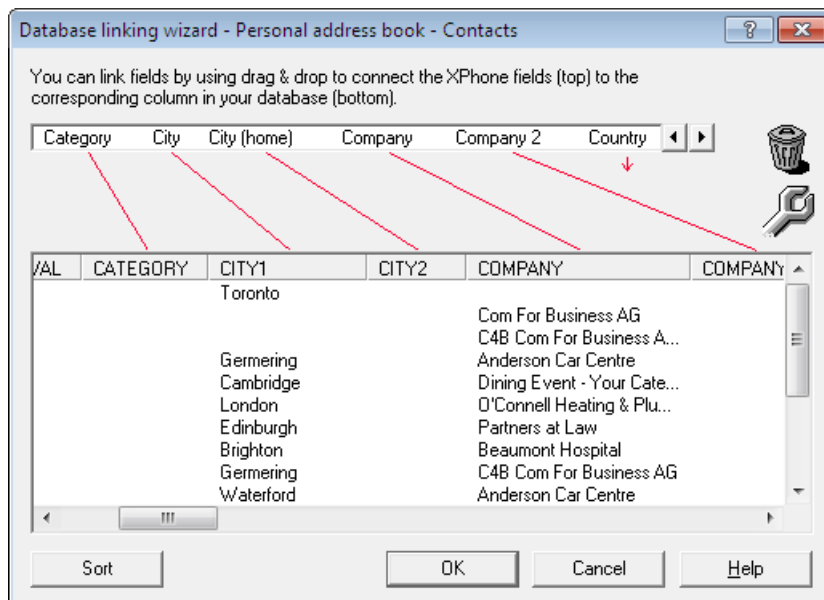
Database linking wizard - Personal address book - Contacts

?

You can link fields by using drag & drop to connect the XPhone fields (top) to the corresponding column in your database (bottom).

Category City City (home) Company Company 2 Country

| /AL | CATEGORY | CITY1 | CITY2 | COMPANY | COMPANY |
|---|---|---|---|---|---|
| | | Toronto | | | |
| | | | | Com For Business AG | |
| | | | | C4B Com For Business A... | |
| | | Germering | | Anderson Car Centre | |
| | | Cambridge | | Dining Event - Your Cate... | |
| | | London | | O'Connell Heating & Plu... | |
| | | Edinburgh | | Partners at Law | |
| | | Brighton | | Beaumont Hospital | |
| | | Germering | | C4B Com For Business AG | |
| | | Waterford | | Anderson Car Centre | |

Sort OK Cancel Help